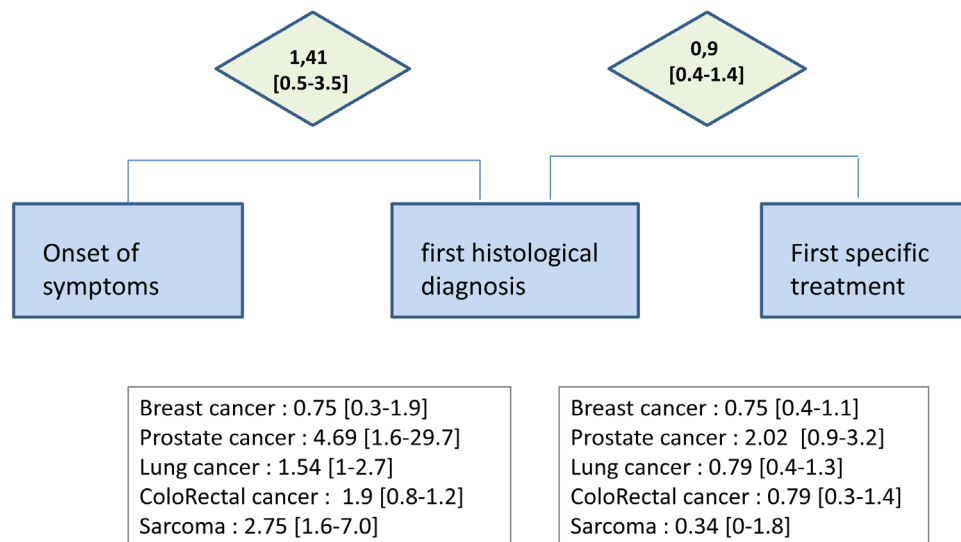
1,41
[0.5-3.5]

0,9
[0.4-1.4]

Onset of symptoms

first histological diagnosis

First specific treatment

Breast cancer : 0.75 [0.3-1.9]
Prostate cancer : 4.69 [1.6-29.7]
Lung cancer : 1.54 [1-2.7]
ColoRectal cancer : 1.9 [0.8-1.2]
Sarcoma : 2.75 [1.6-7.0]

Breast cancer : 0.75 [0.4-1.1]
Prostate cancer : 2.02 [0.9-3.2]
Lung cancer : 0.79 [0.4-1.3]
ColoRectal cancer : 0.79 [0.3-1.4]
Sarcoma : 0.34 [0-1.8]